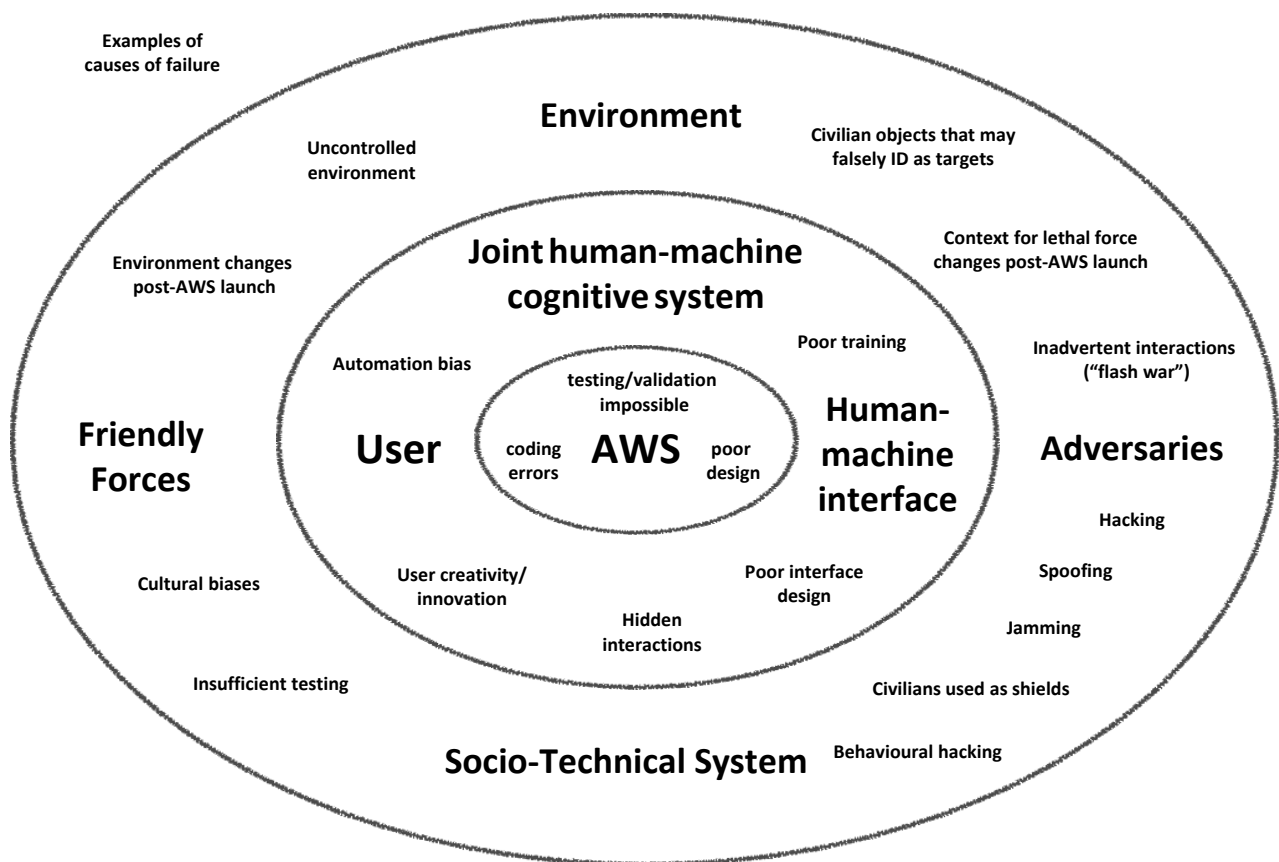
Examples of causes of failure

Environment

Uncontrolled environment

Civilian objects that may falsely ID as targets

Environment changes post-AWS launch

Joint human-machine cognitive system

Context for lethal force changes post-AWS launch

Poor training

Inadvertent interactions ("flash war")

Automation bias

testing/validation impossible

Friendly Forces

User

coding errors

AWS

poor design

Human-machine interface

Adversaries

Hacking

Cultural biases

User creativity/ innovation

Poor interface design

Spoofing

Hidden interactions

Jamming

Insufficient testing

Civilians used as shields

Socio-Technical System

Behavioural hacking